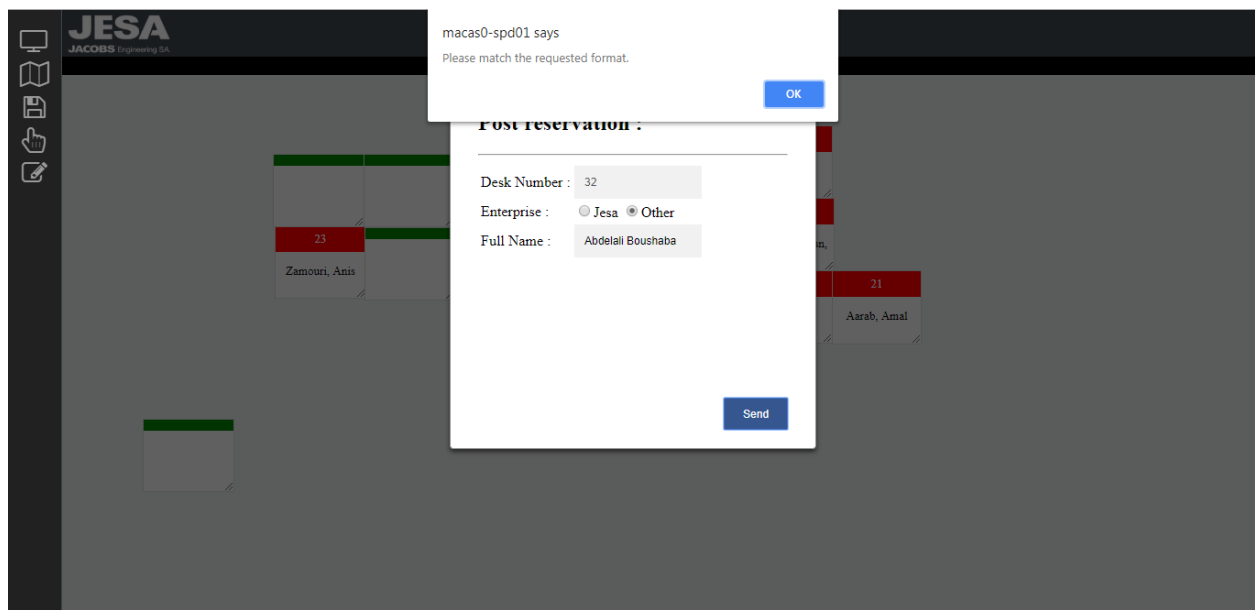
JESA
JACOBS Engineering SA

macas0-spd01 says
Please match the requested format.
OK

Post reservation :

Desk Number : 32
Enterprise : Jesa Other
Full Name : Abdelali Boushaba

Send

23
Zamouri, Anis

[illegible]n,

21
Aarab, Amal